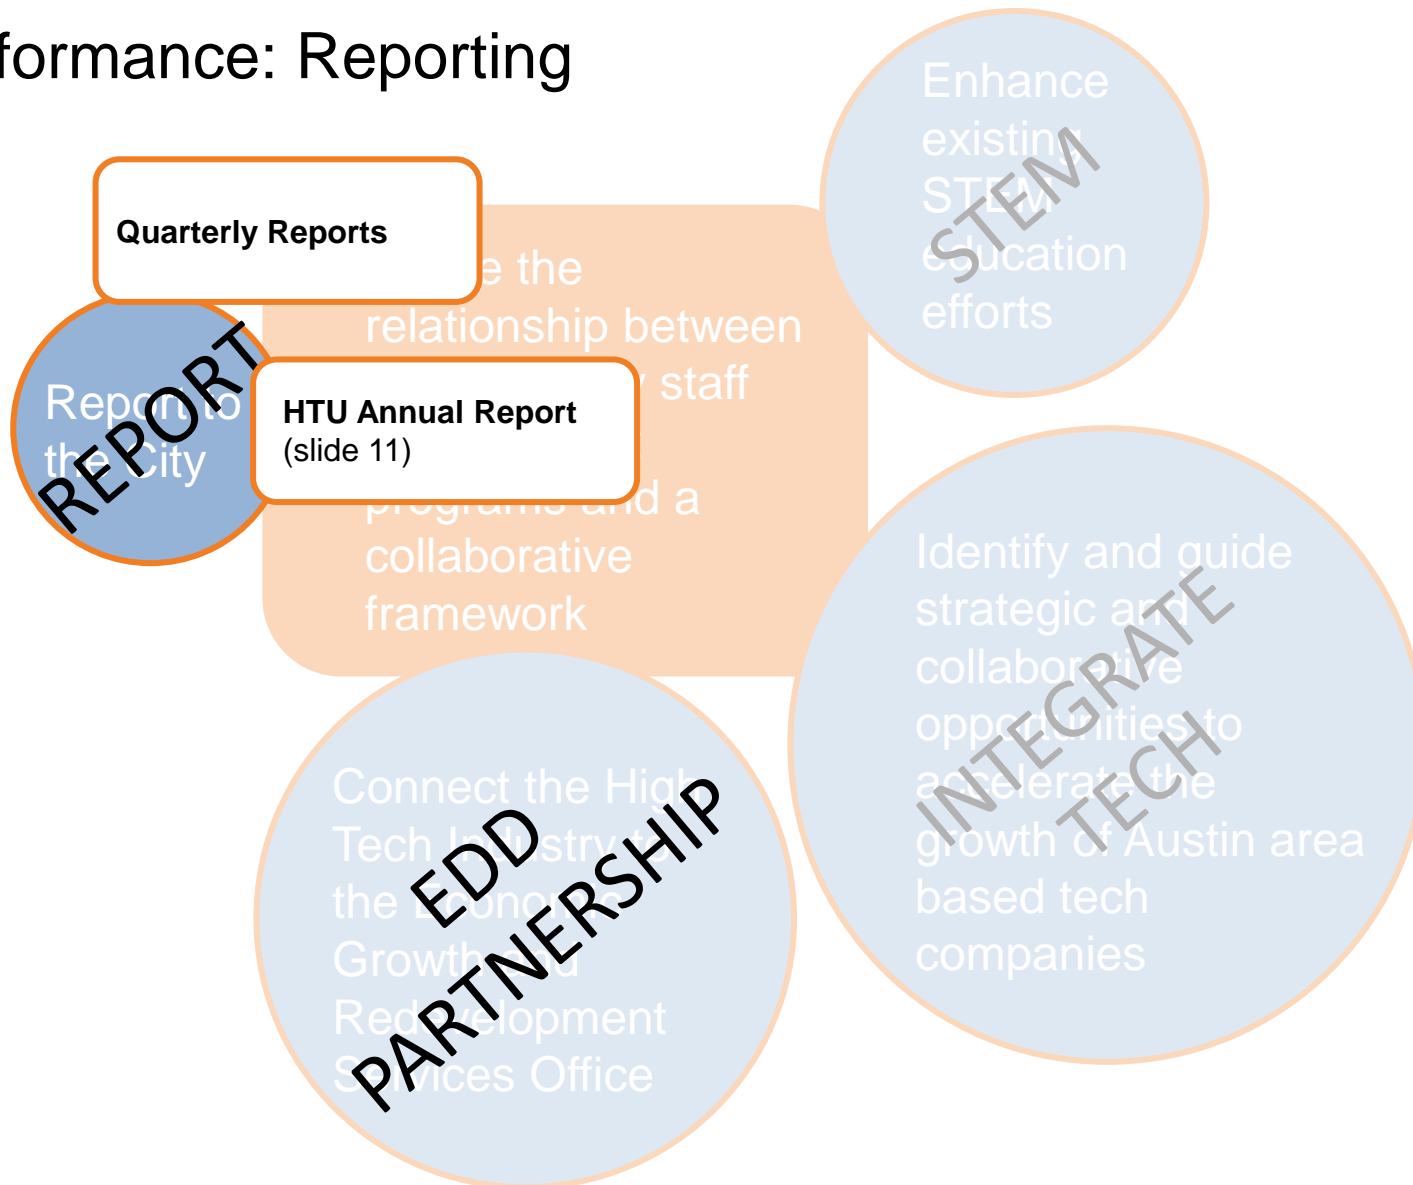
formance: Reporting

Quarterly Reports

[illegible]e the relationship between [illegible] staff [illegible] programs and a collaborative framework

Report to the City

REPORT

HTU Annual Report
(slide 11)

Enhance existing STEM education efforts

STEM

Identify and guide strategic and collaborative opportunities to accelerate the growth of Austin area based tech companies

INTEGRATE TECH

Connect the High Tech Industry to the Economic Growth and Redevelopment Services Office

EDD PARTNERSHIP